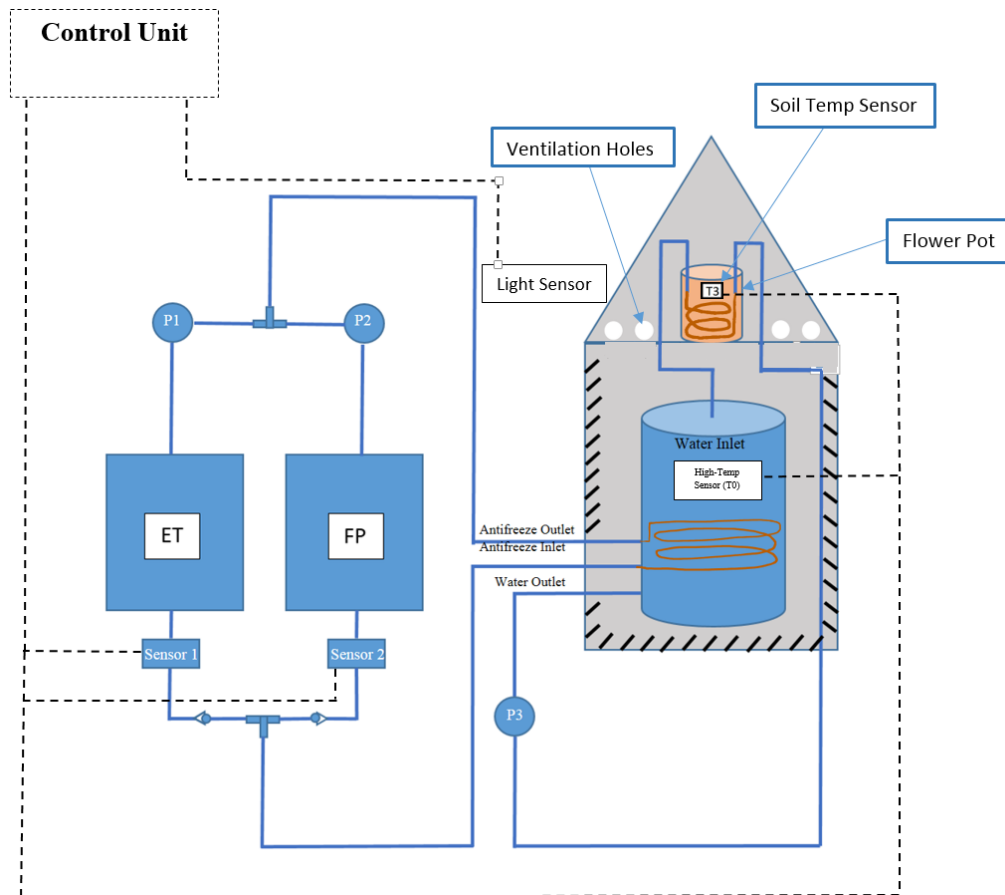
Control Unit

Soil Temp Sensor

Ventilation Holes

Flower Pot

Light Sensor

T3

P1

P2

Water Inlet

High-Temp Sensor (T0)

ET

FP

Antifreeze Outlet

Antifreeze Inlet

Water Outlet

Sensor 1

Sensor 2

P3